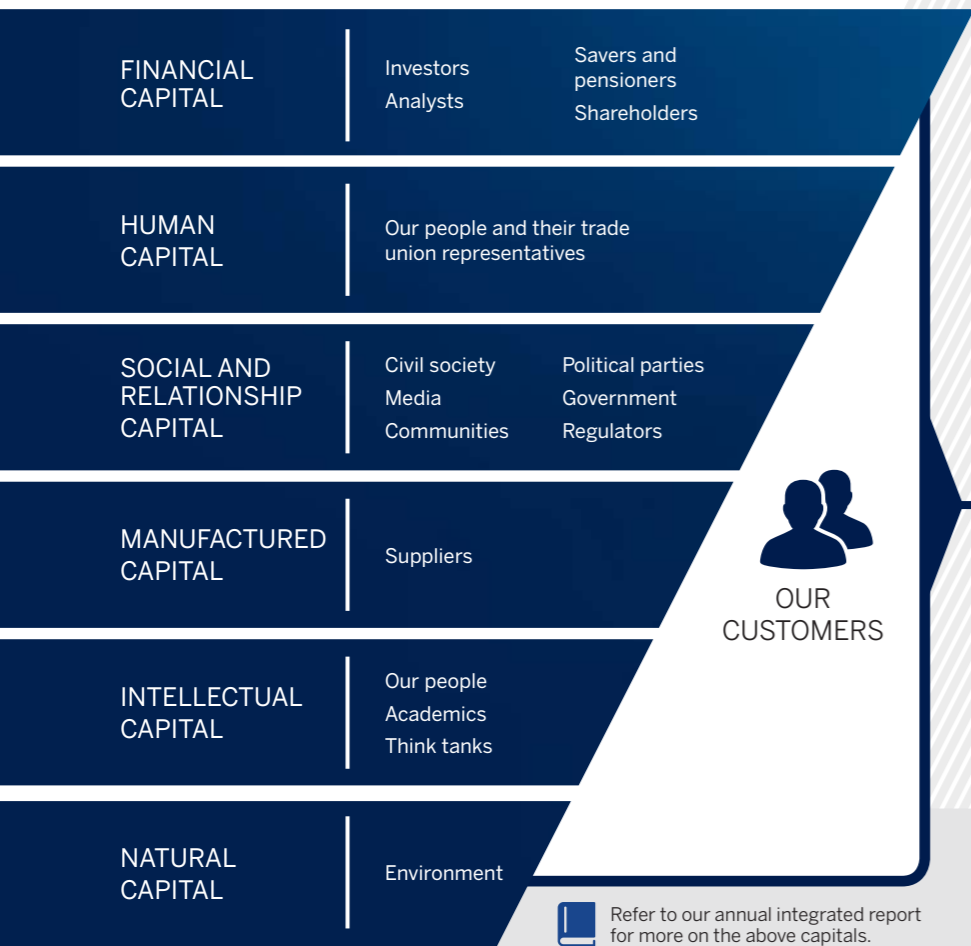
FINANCIAL CAPITAL

Investors
Analysts

Savers and pensioners
Shareholders

HUMAN CAPITAL

Our people and their trade union representatives

SOCIAL AND RELATIONSHIP CAPITAL

Civil society
Media
Communities

Political parties
Government
Regulators

MANUFACTURED CAPITAL

Suppliers

INTELLECTUAL CAPITAL

Our people
Academics
Think tanks

NATURAL CAPITAL

Environment

OUR CUSTOMERS

Refer to our annual integrated report for more on the above capitals.